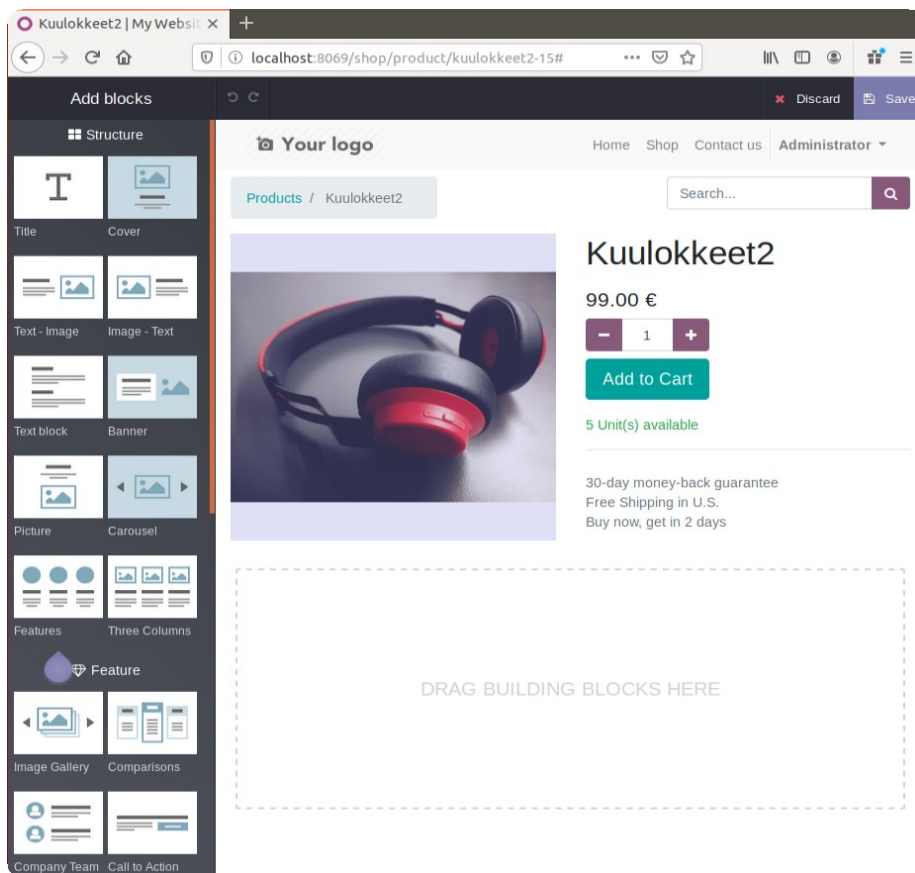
Kuulokkeet2 | My Websit ×
+
localhost:8069/shop/product/kuulokkeet2-15#

Add blocks
Discard
Save

Structure
Title
Cover
Text - Image
Image - Text
Text block
Banner
Picture
Carousel
Features
Three Columns
Feature
Image Gallery
Comparisons
Company Team
Call to Action

Your logo
Home Shop Contact us Administrator
Products / Kuulokkeet2
Search...

Kuulokkeet2
99.00 €
1
Add to Cart
5 Unit(s) available

30-day money-back guarantee
Free Shipping in U.S.
Buy now, get in 2 days

DRAG BUILDING BLOCKS HERE